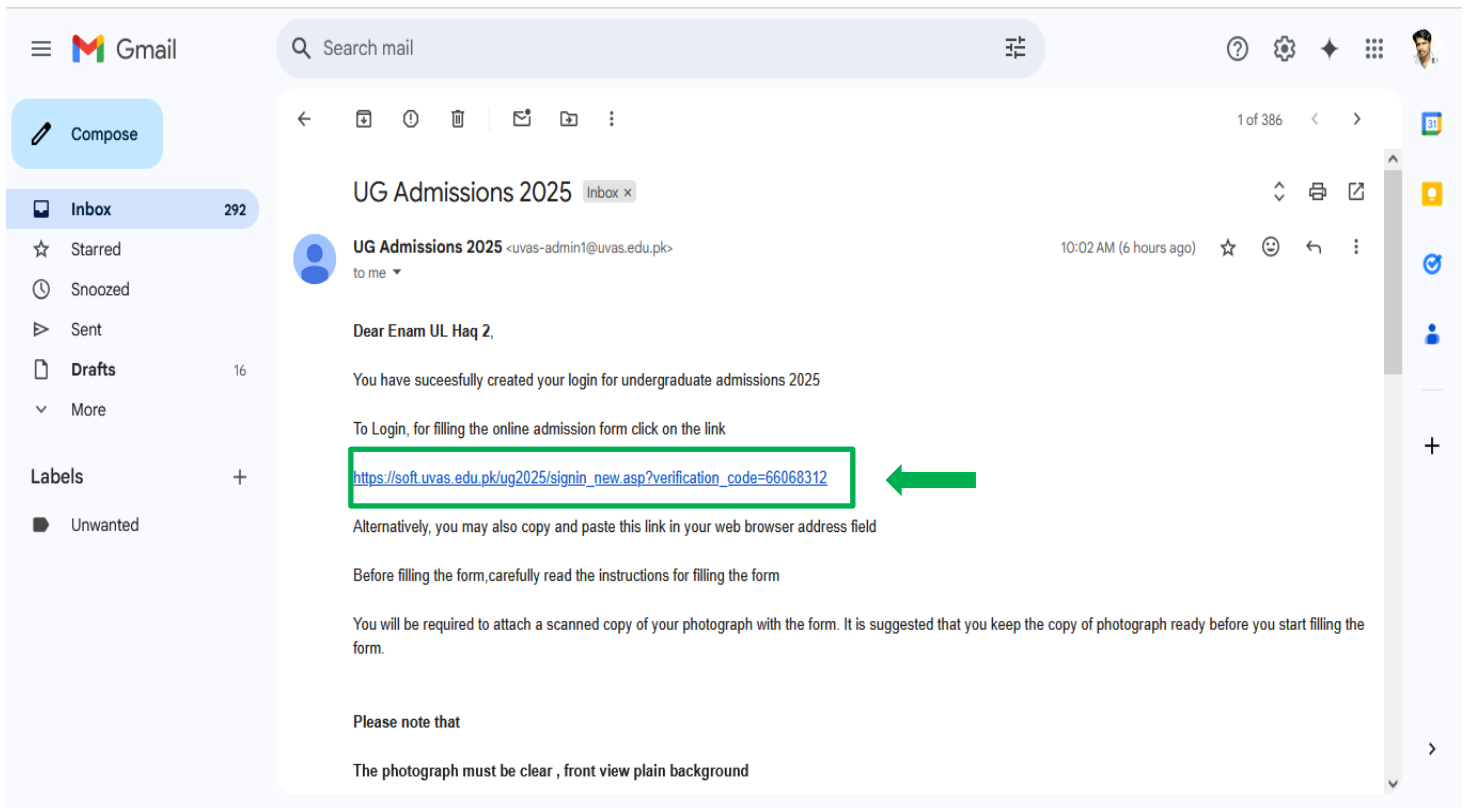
Gmail

Search mail

Compose

Inbox 292
Starred
Snoozed
Sent
Drafts 16
More

Labels +
Unwanted

1 of 386

UG Admissions 2025 Inbox ×

UG Admissions 2025 <uvas-admin1@uvas.edu.pk>
to me

10:02 AM (6 hours ago)

Dear Enam UL Haq 2,

You have suceesfully created your login for undergraduate admissions 2025

To Login, for filling the online admission form click on the link

https://soft.uvas.edu.pk/ug2025/signin_new.asp?verification_code=66068312

Alternatively, you may also copy and paste this link in your web browser address field

Before filling the form,carefully read the instructions for filling the form

You will be required to attach a scanned copy of your photograph with the form. It is suggested that you keep the copy of photograph ready before you start filling the form.

Please note that

The photograph must be clear , front view plain background

31